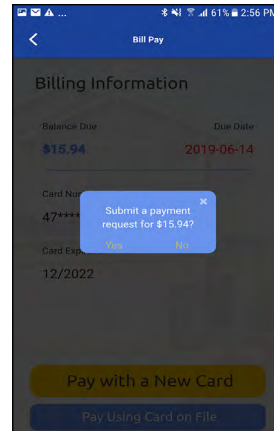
61% 2:56 PM

Bill Pay

Billing Information

Balance Due

Due Date

$15.94

2019-06-14

Card Nu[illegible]

47*****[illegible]

×

Submit a payment request for $15.94?

Yes

No

Card Exp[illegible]

12/2022

Pay with a New Card

Pay Using Card on File